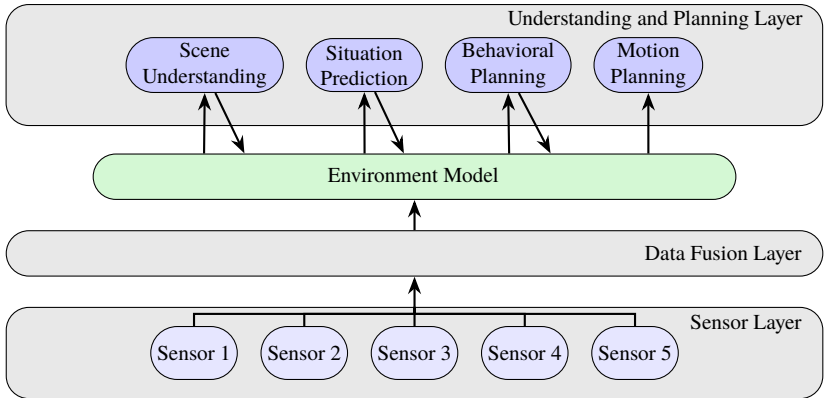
Understanding and Planning Layer

Scene Understanding

Situation Prediction

Behavioral Planning

Motion Planning

Environment Model

Data Fusion Layer

Sensor Layer

Sensor 1

Sensor 2

Sensor 3

Sensor 4

Sensor 5